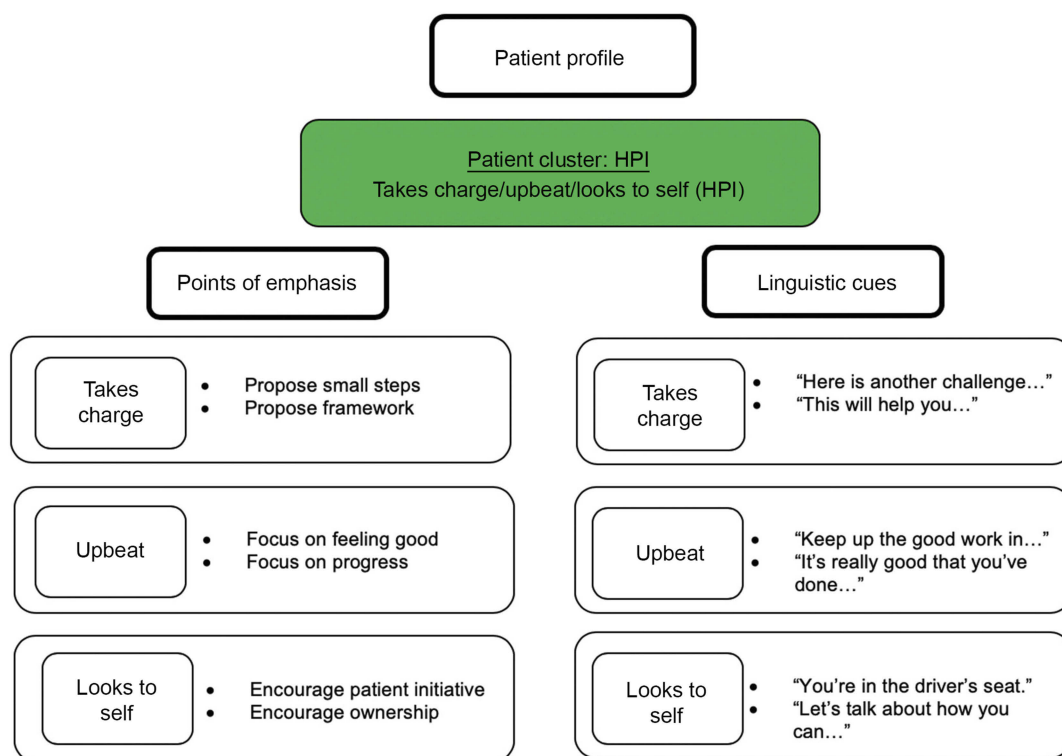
Patient profile

Patient cluster: HPI
Takes charge/upbeat/looks to self (HPI)

Points of emphasis

Takes charge
- Propose small steps
- Propose framework

Upbeat
- Focus on feeling good
- Focus on progress

Looks to self
- Encourage patient initiative
- Encourage ownership

Linguistic cues

Takes charge
- "Here is another challenge…"
- "This will help you…"

Upbeat
- "Keep up the good work in…"
- "It's really good that you've done…"

Looks to self
- "You're in the driver's seat."
- "Let's talk about how you can…"